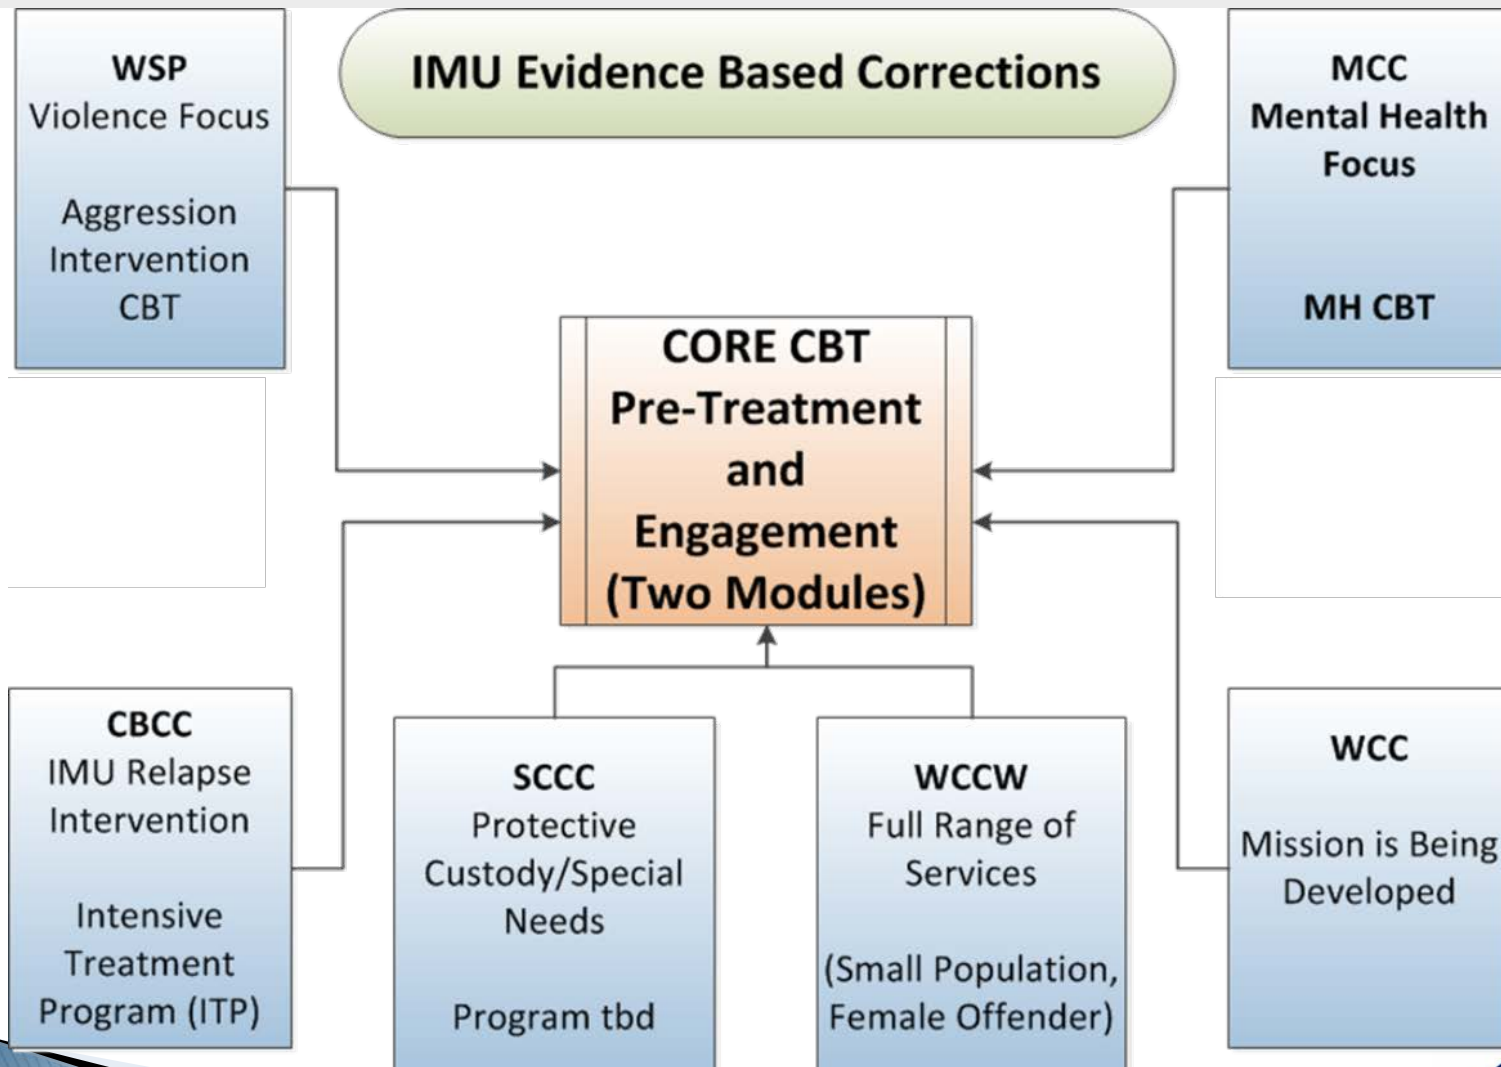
IMU Evidence Based Corrections

WSP
Violence Focus

Aggression Intervention CBT

MCC
Mental Health Focus

MH CBT

CORE CBT
Pre-Treatment and Engagement (Two Modules)

CBCC
IMU Relapse Intervention

Intensive Treatment Program (ITP)

SCCC
Protective Custody/Special Needs

Program tbd

WCCW
Full Range of Services

(Small Population, Female Offender)

WCC

Mission is Being Developed